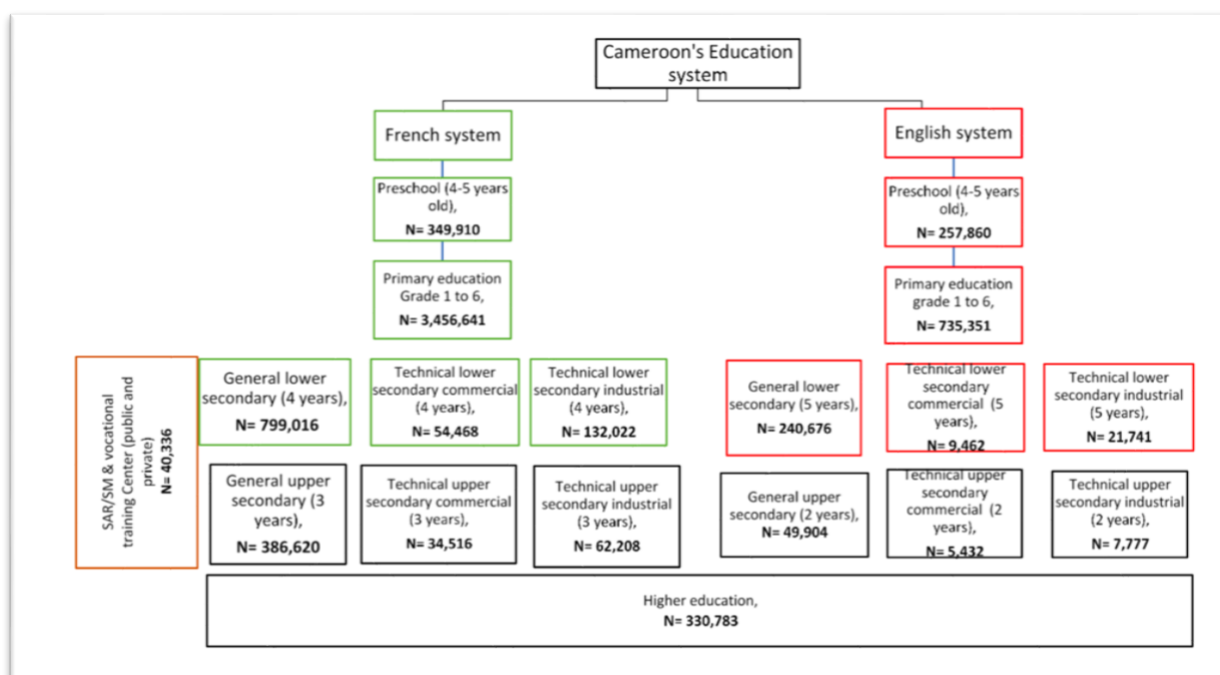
Cameroon's Education system

French system

Preschool (4-5 years old),
N= 349,910

Primary education Grade 1 to 6,
N= 3,456,641

English system

Preschool (4-5 years old),
N= 257,860

Primary education grade 1 to 6,
N= 735,351

SAR/SM & vocational training Center (public and private)
N= 40,336

General lower secondary (4 years),
N= 799,016

Technical lower secondary commercial (4 years),
N= 54,468

Technical lower secondary industrial (4 years),
N= 132,022

General lower secondary (5 years),
N= 240,676

Technical lower secondary commercial (5 years),
N= 9,462

Technical lower secondary industrial (5 years),
N= 21,741

General upper secondary (3 years),
N= 386,620

Technical upper secondary commercial (3 years),
N= 34,516

Technical upper secondary industrial (3 years),
N= 62,208

General upper secondary (2 years),
N= 49,904

Technical upper secondary commercial (2 years),
N= 5,432

Technical upper secondary industrial (2 years),
N= 7,777

Higher education,
N= 330,783